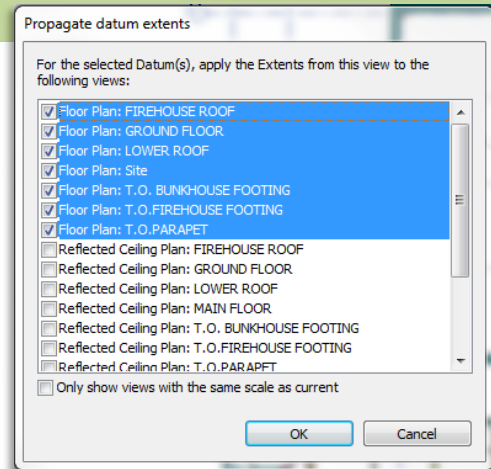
Propagate datum extents

For the selected Datum(s), apply the Extents from this view to the following views:

Floor Plan: FIREHOUSE ROOF
Floor Plan: GROUND FLOOR
Floor Plan: LOWER ROOF
Floor Plan: Site
Floor Plan: T.O. BUNKHOUSE FOOTING
Floor Plan: T.O.FIREHOUSE FOOTING
Floor Plan: T.O.PARAPET
Reflected Ceiling Plan: FIREHOUSE ROOF
Reflected Ceiling Plan: GROUND FLOOR
Reflected Ceiling Plan: LOWER ROOF
Reflected Ceiling Plan: MAIN FLOOR
Reflected Ceiling Plan: T.O. BUNKHOUSE FOOTING
Reflected Ceiling Plan: T.O.FIREHOUSE FOOTING
Reflected Ceiling Plan: T.O.PARAPET

Only show views with the same scale as current

OK
Cancel